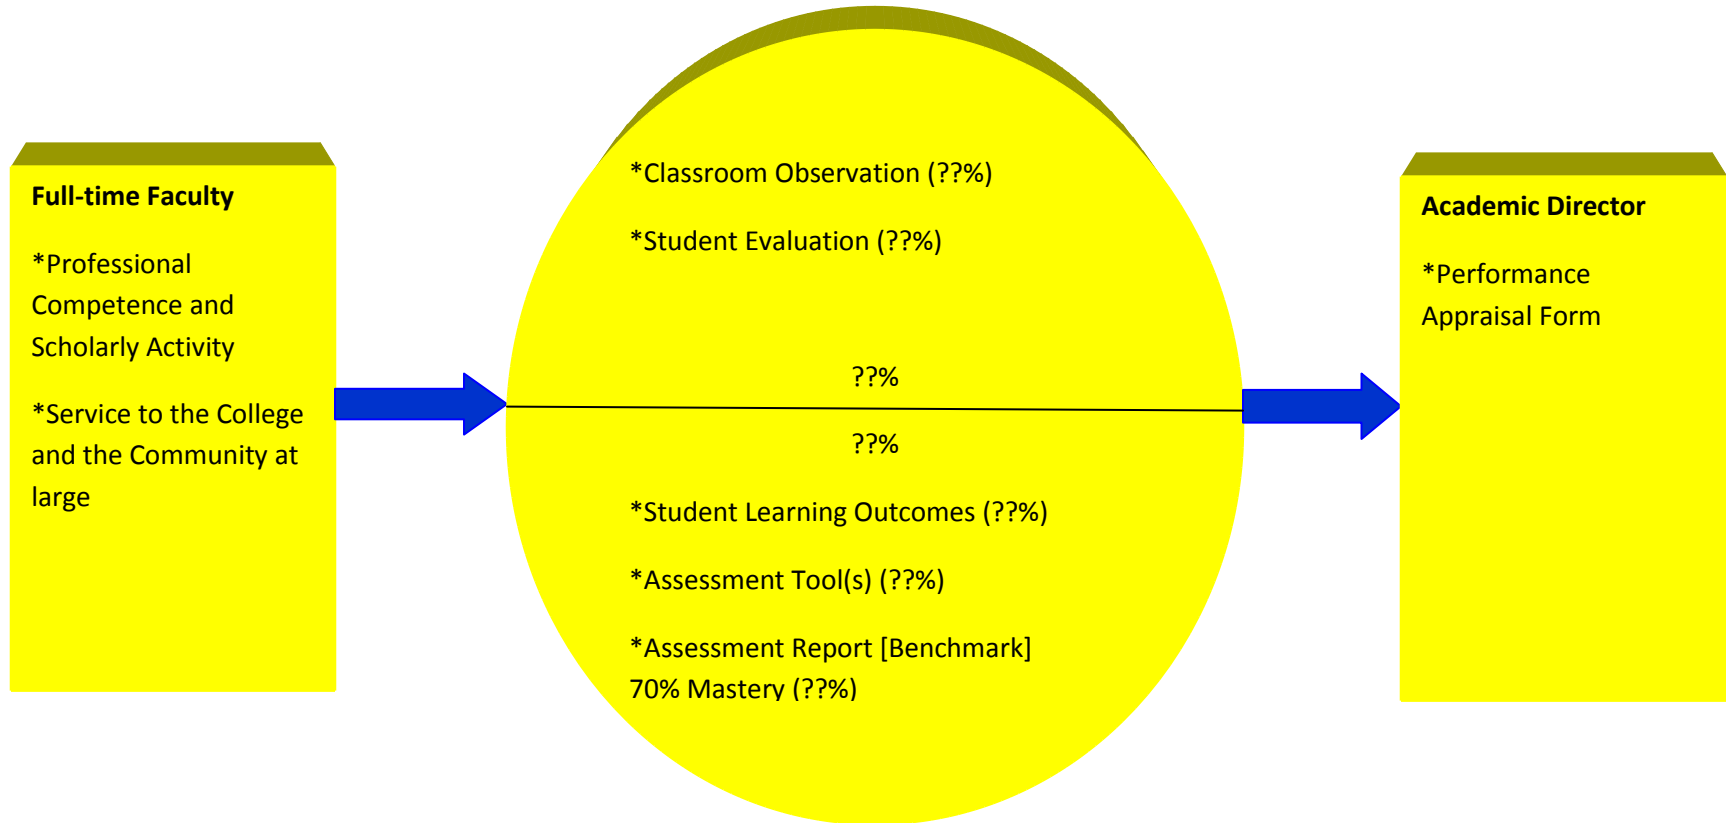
Full-time Faculty

*Professional Competence and Scholarly Activity

*Service to the College and the Community at large

*Classroom Observation (??%)

*Student Evaluation (??%)

??%

??%

*Student Learning Outcomes (??%)

*Assessment Tool(s) (??%)

*Assessment Report [Benchmark] 70% Mastery (??%)

Academic Director

*Performance Appraisal Form